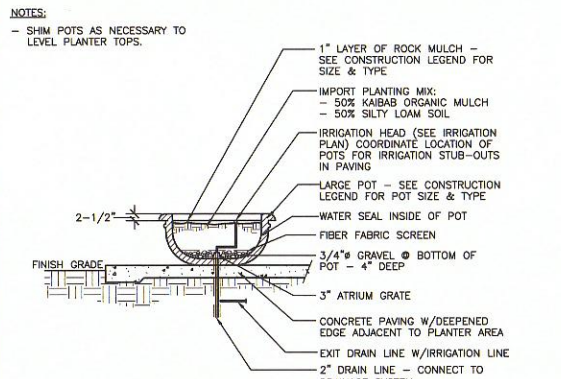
NOTES:

- SHIM POTS AS NECESSARY TO LEVEL PLANTER TOPS.

1" LAYER OF ROCK MULCH - SEE CONSTRUCTION LEGEND FOR SIZE & TYPE

IMPORT PLANTING MIX:
- 50% KAIBAB ORGANIC MULCH
- 50% SILTY LOAM SOIL

IRRIGATION HEAD (SEE IRRIGATION PLAN) COORDINATE LOCATION OF POTS FOR IRRIGATION STUB-OUTS IN PAVING

LARGE POT - SEE CONSTRUCTION LEGEND FOR POT SIZE & TYPE

2-1/2"

WATER SEAL INSIDE OF POT

FIBER FABRIC SCREEN

FINISH GRADE

3/4"ø GRAVEL @ BOTTOM OF POT - 4" DEEP

3" ATRIUM GRATE

CONCRETE PAVING W/DEEPENED EDGE ADJACENT TO PLANTER AREA

EXIT DRAIN LINE W/IRRIGATION LINE

2" DRAIN LINE - CONNECT TO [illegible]